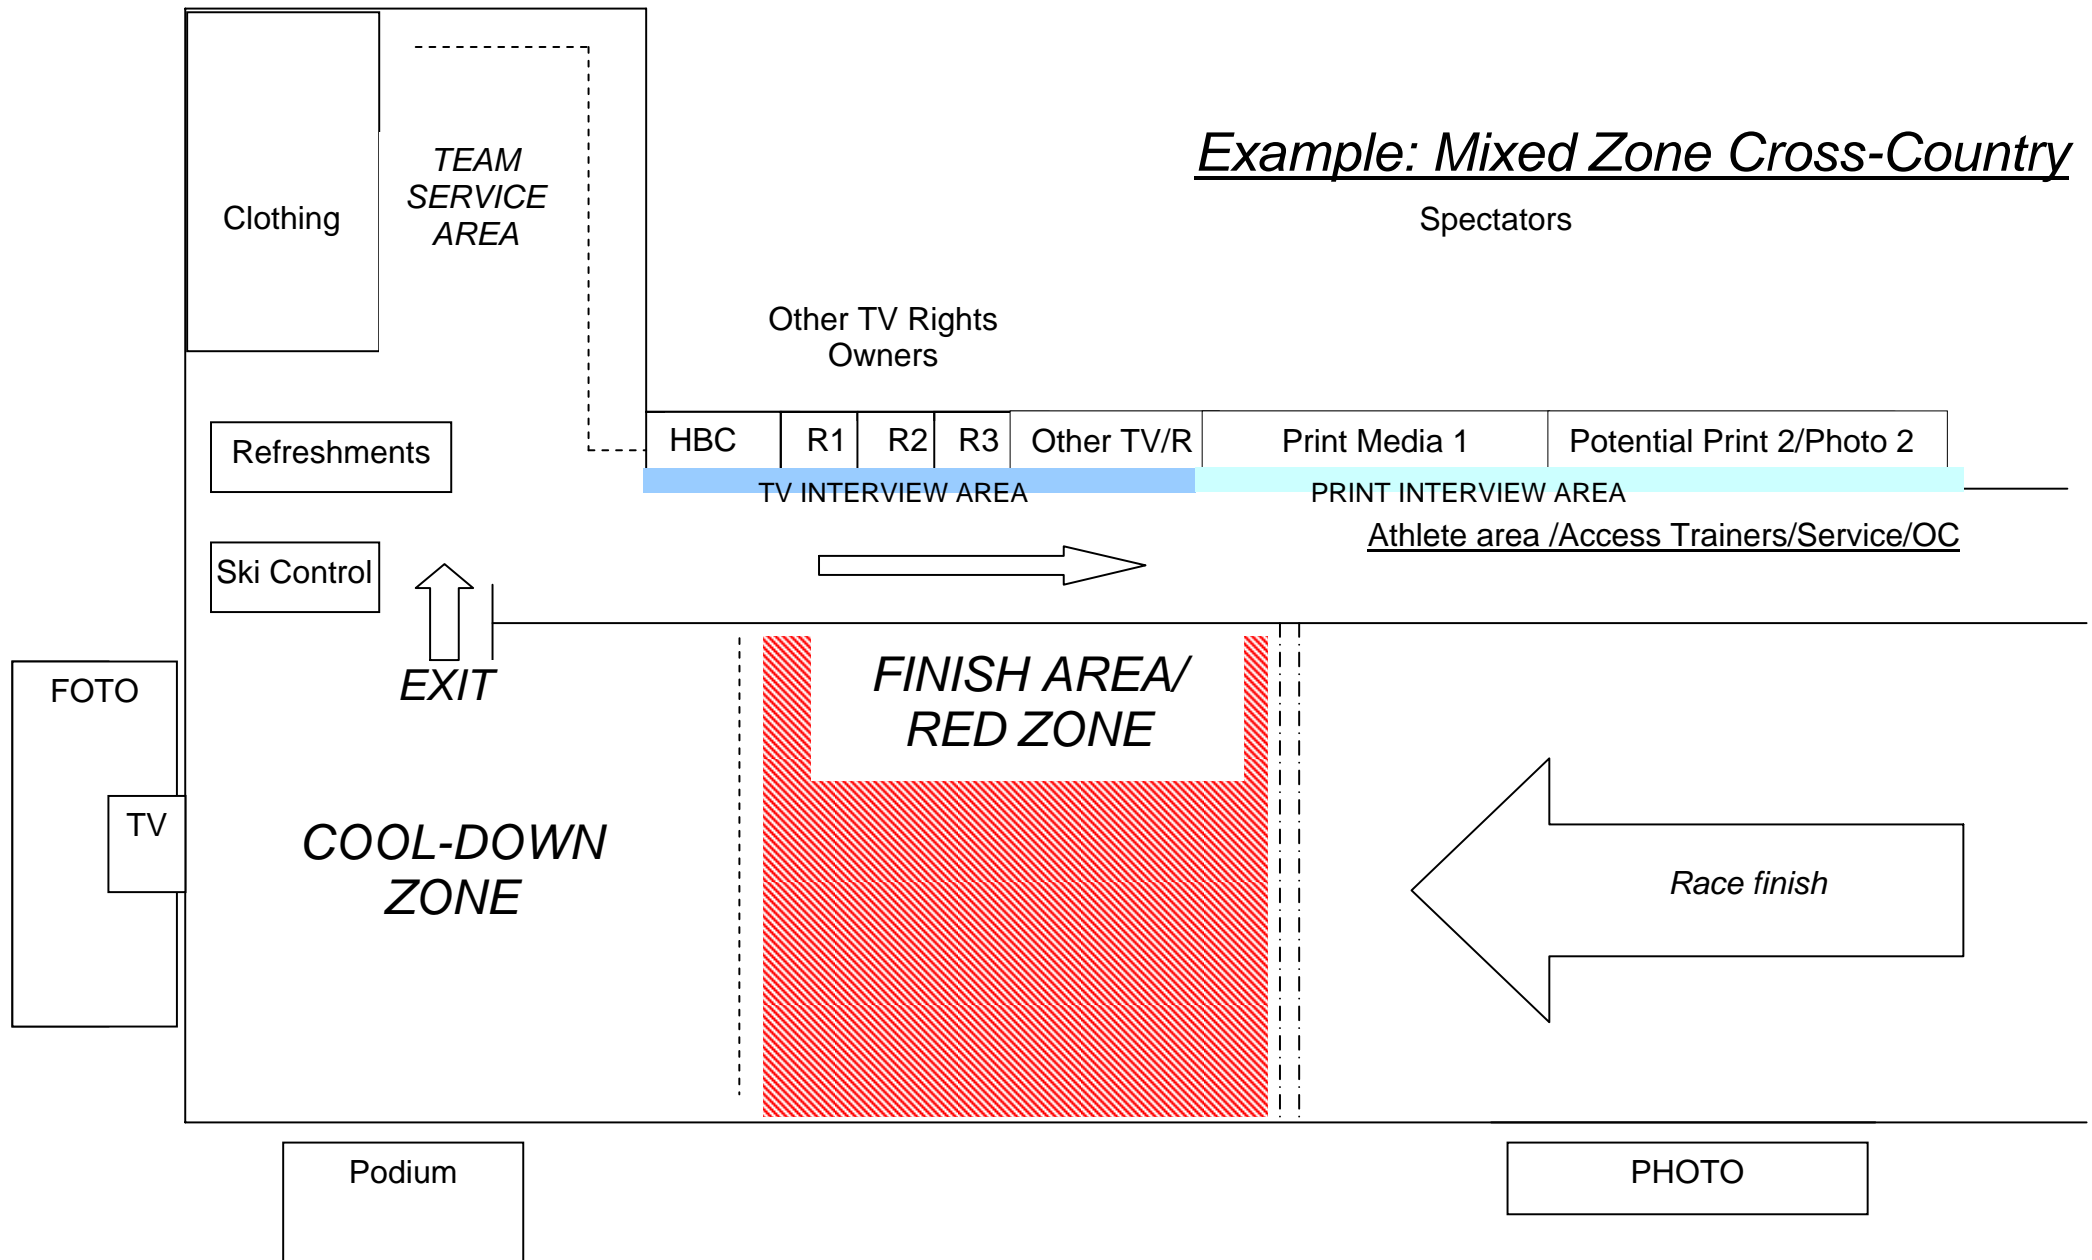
Clothing

TEAM SERVICE AREA

Example: Mixed Zone Cross-Country

Spectators

Other TV Rights Owners

Refreshments

| HBC | R1 | R2 | R3 | Other TV/R | Print Media 1 | Potential Print 2/Photo 2 |
|---|---|---|---|---|---|---|

TV INTERVIEW AREA

PRINT INTERVIEW AREA

Athlete area /Access Trainers/Service/OC

Ski Control

EXIT

FOTO

TV

FINISH AREA/ RED ZONE

COOL-DOWN ZONE

Race finish

Podium

PHOTO